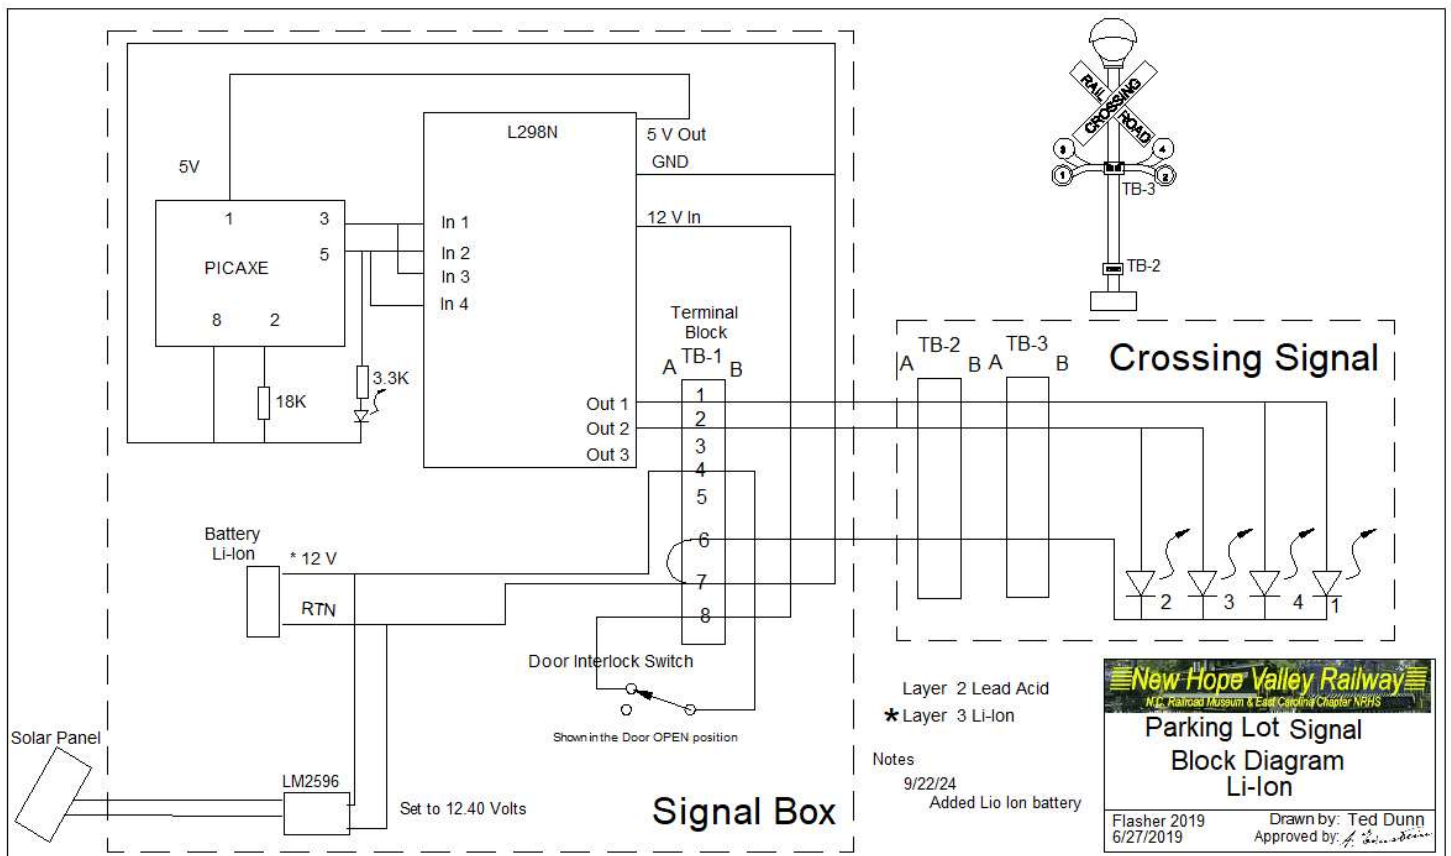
5V

PICAXE

1 3 5 8 2

18K

3.3K

L298N

5 V Out

GND

12 V In

In 1
In 2
In 3
In 4

Out 1
Out 2
Out 3

Terminal Block TB-1

A B

1 2 3 4 5 6 7 8

RAIL ROAD CROSSING

1 2 3 4

TB-3

TB-2

TB-2 TB-3

A B A B

Crossing Signal

2 3 4 1

Battery Li-Ion

* 12 V

RTN

Door Interlock Switch

Shown in the Door OPEN position

Solar Panel

LM2596

Set to 12.40 Volts

Signal Box

Layer 2 Lead Acid

* Layer 3 Li-Ion

Notes

9/22/24
Added Lio Ion battery

New Hope Valley Railway
N.C. Railroad Museum & East Carolina Chapter NRHS

Parking Lot Signal
Block Diagram
Li-Ion

Flasher 2019
6/27/2019

Drawn by: Ted Dunn
Approved by: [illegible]